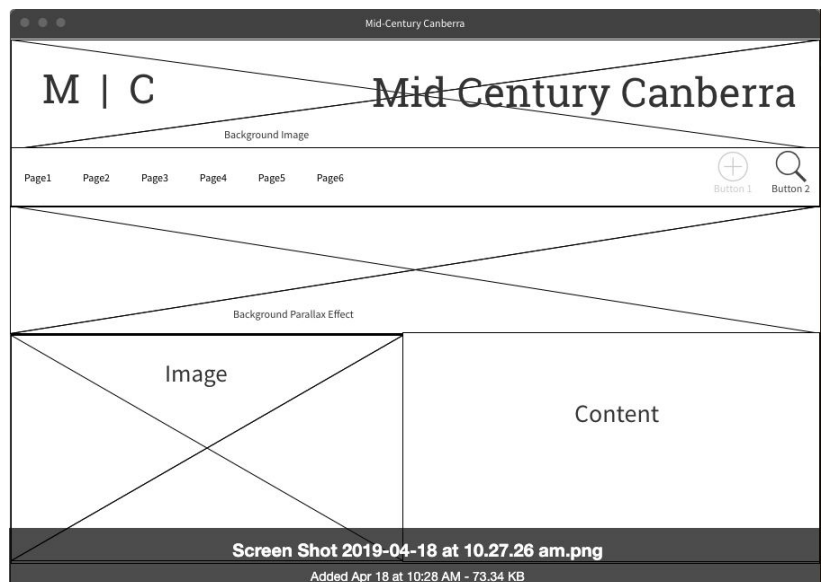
Mid-Century Canberra

M | C

Mid Century Canberra

Background Image

Page1 Page2 Page3 Page4 Page5 Page6

Button 1 Button 2

Background Parallax Effect

Image

Content

Screen Shot 2019-04-18 at 10.27.26 am.png

Added Apr 18 at 10:28 AM - 73.34 KB